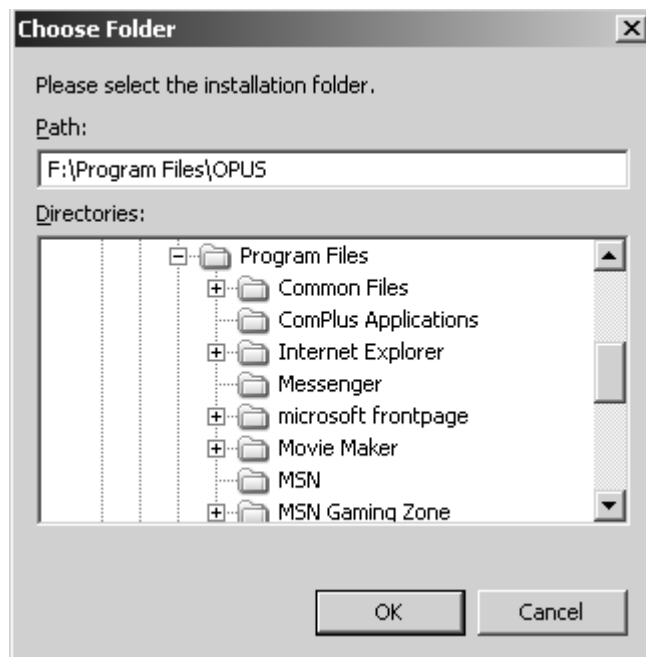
Choose Folder

Please select the installation folder.

Path:

F:\Program Files\OPUS

Directories:

Program Files
Common Files
ComPlus Applications
Internet Explorer
Messenger
microsoft frontpage
Movie Maker
MSN
MSN Gaming Zone

OK

Cancel